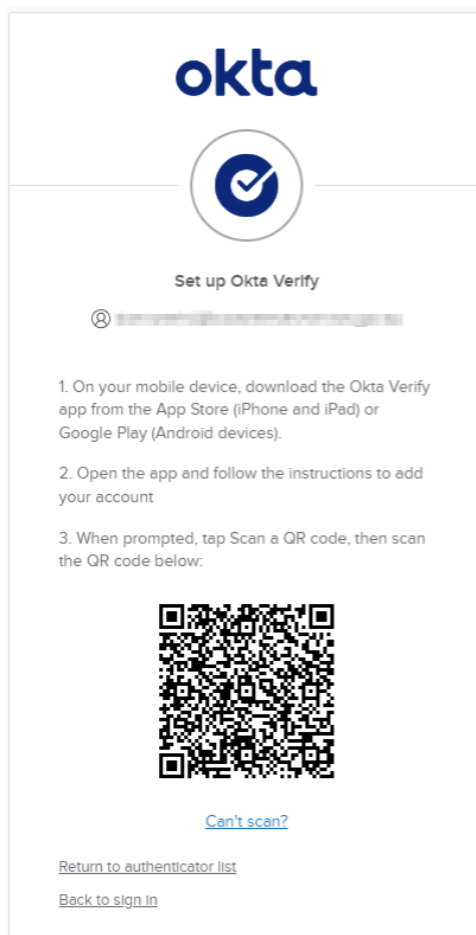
okta

Set up Okta Verify

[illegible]

1. On your mobile device, download the Okta Verify app from the App Store (iPhone and iPad) or Google Play (Android devices).

2. Open the app and follow the instructions to add your account

3. When prompted, tap Scan a QR code, then scan the QR code below:

Can't scan?

Return to authenticator list

Back to sign in